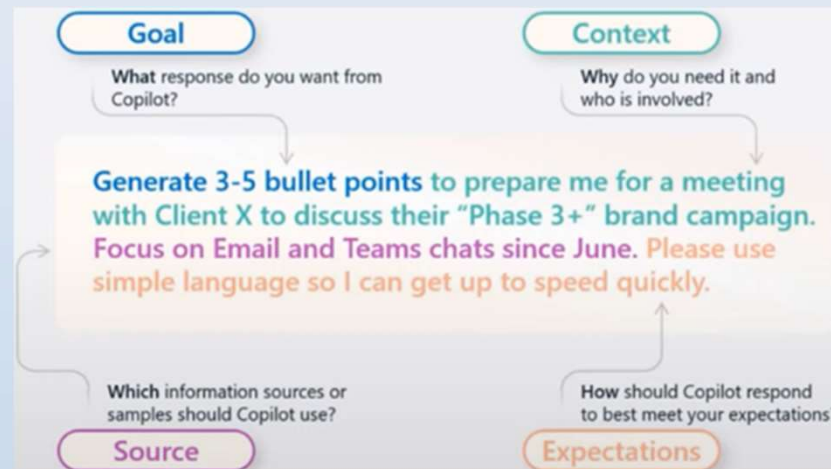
Goal

What response do you want from Copilot?

Context

Why do you need it and who is involved?

Generate 3-5 bullet points to prepare me for a meeting with Client X to discuss their "Phase 3+" brand campaign. Focus on Email and Teams chats since June. Please use simple language so I can get up to speed quickly.

Which information sources or samples should Copilot use?

Source

How should Copilot respond to best meet your expectations

Expectations